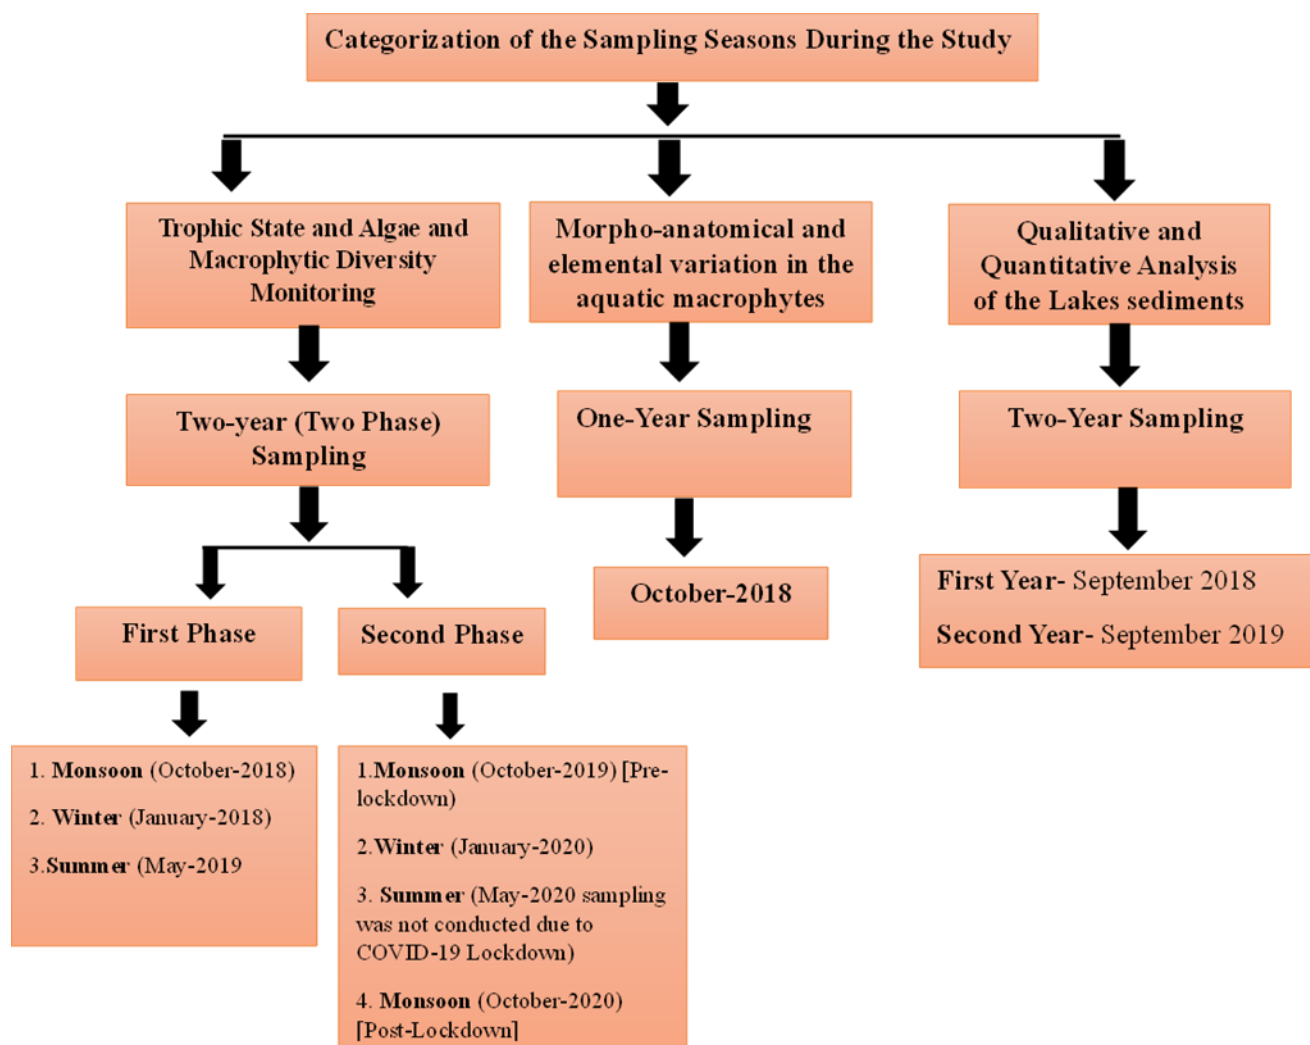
Categorization of the Sampling Seasons During the Study

Trophic State and Algae and Macrophytic Diversity Monitoring

Two-year (Two Phase) Sampling

First Phase

1. Monsoon (October-2018)

2. Winter (January-2018)

3.Summer (May-2019

Second Phase

1.Monsoon (October-2019) [Pre-lockdown)

2.Winter (January-2020)

3. Summer (May-2020 sampling was not conducted due to COVID-19 Lockdown)

4. Monsoon (October-2020) [Post-Lockdown]

Morpho-anatomical and elemental variation in the aquatic macrophytes

One-Year Sampling

October-2018

Qualitative and Quantitative Analysis of the Lakes sediments

Two-Year Sampling

First Year- September 2018

Second Year- September 2019